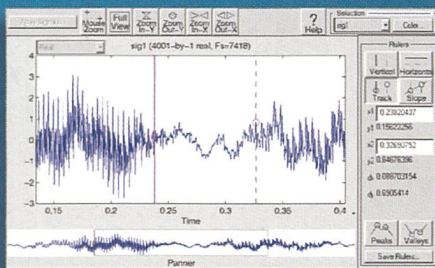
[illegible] Mouse Zoom Full View Zoom In-Y Zoom Out-Y Zoom In-X Zoom Out-X ? Help Selection sig1 Color

Real sig1 (4001-by-1 real, Fs=7418)

4 3 2 1 0 -1 -2 -3 -4

0.15 0.2 0.25 0.3 0.35 0.4
Time

Panner

Rulers
Vertical Horizontal
Track Slope
x1 0.23920437
y1 0.15622256
x2 0.32693752
y2 0.84876396
dx 0.088703154
dy 0.6905414

Peaks Valleys
Save Rulers...